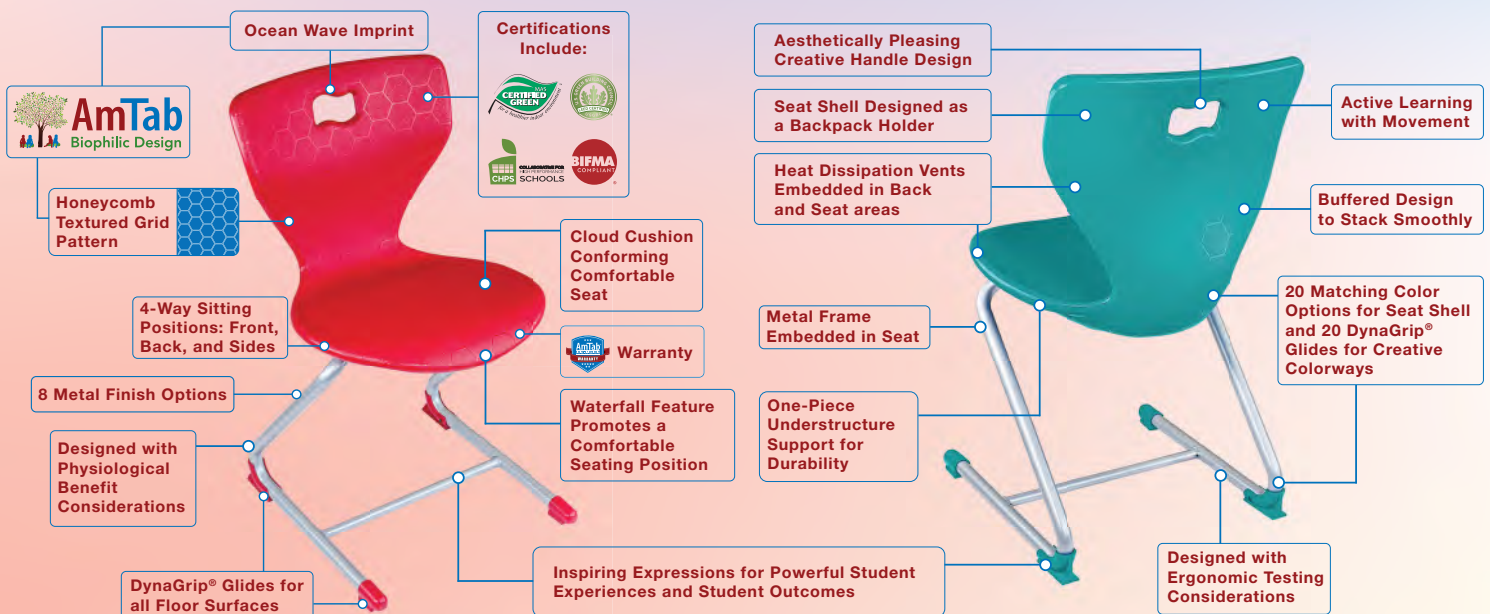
Ocean Wave Imprint

Certifications Include:

CERTIFIED GREEN

CHPS COLLABORATIVE FOR HIGH PERFORMANCE SCHOOLS

BIFMA COMPLIANT

AmTab Biophilic Design

Honeycomb Textured Grid Pattern

Cloud Cushion Conforming Comfortable Seat

4-Way Sitting Positions: Front, Back, and Sides

Warranty

8 Metal Finish Options

Waterfall Feature Promotes a Comfortable Seating Position

Designed with Physiological Benefit Considerations

DynaGrip® Glides for all Floor Surfaces

Inspiring Expressions for Powerful Student Experiences and Student Outcomes

Aesthetically Pleasing Creative Handle Design

Seat Shell Designed as a Backpack Holder

Active Learning with Movement

Heat Dissipation Vents Embedded in Back and Seat areas

Buffered Design to Stack Smoothly

Metal Frame Embedded in Seat

20 Matching Color Options for Seat Shell and 20 DynaGrip® Glides for Creative Colorways

One-Piece Understructure Support for Durability

Designed with Ergonomic Testing Considerations